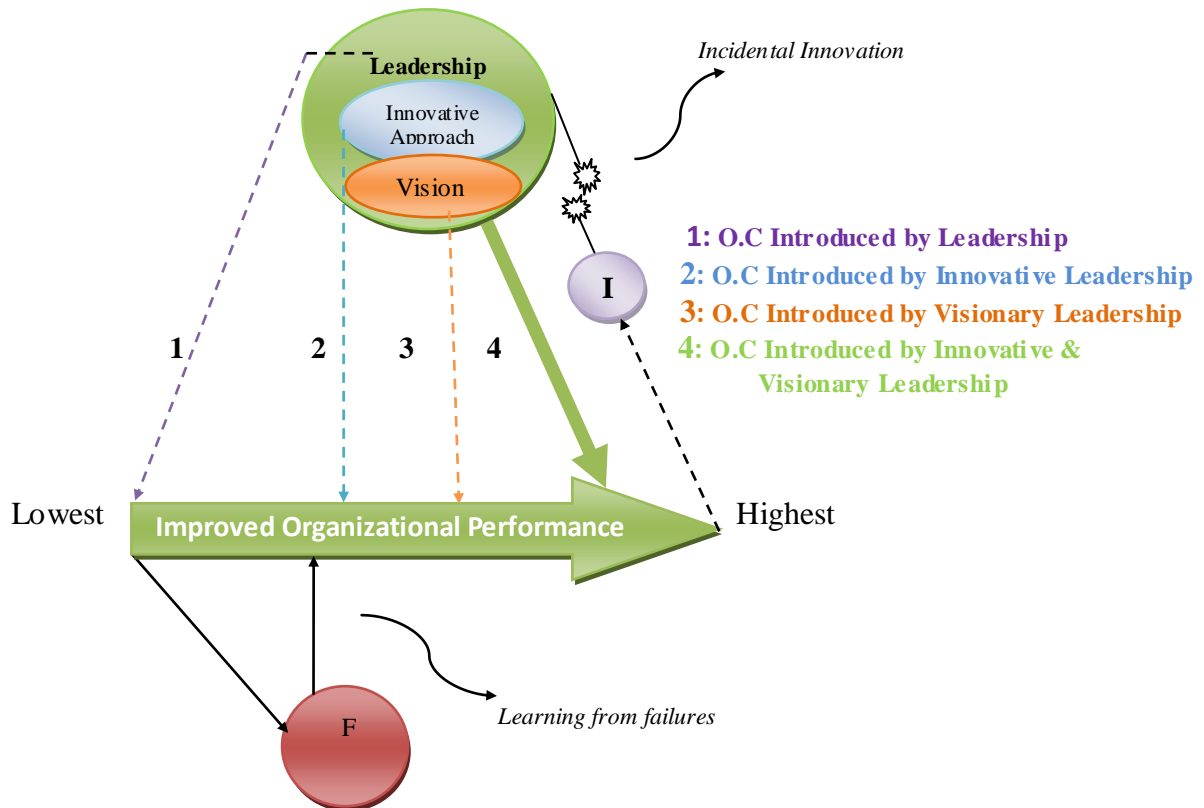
Leadership

Innovative Approach

Vision

Incidental Innovation

I

1: O.C Introduced by Leadership
2: O.C Introduced by Innovative Leadership
3: O.C Introduced by Visionary Leadership
4: O.C Introduced by Innovative & Visionary Leadership

1

2

3

4

Lowest

Improved Organizational Performance

Highest

F

Learning from failures